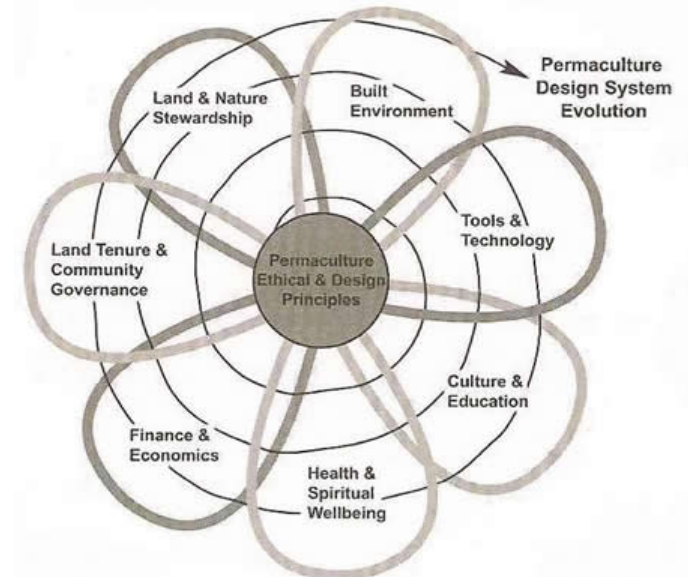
Permaculture Design System Evolution

Land & Nature Stewardship

Built Environment

Tools & Technology

Culture & Education

Health & Spiritual Wellbeing

Finance & Economics

Land Tenure & Community Governance

Permaculture Ethical & Design Principles